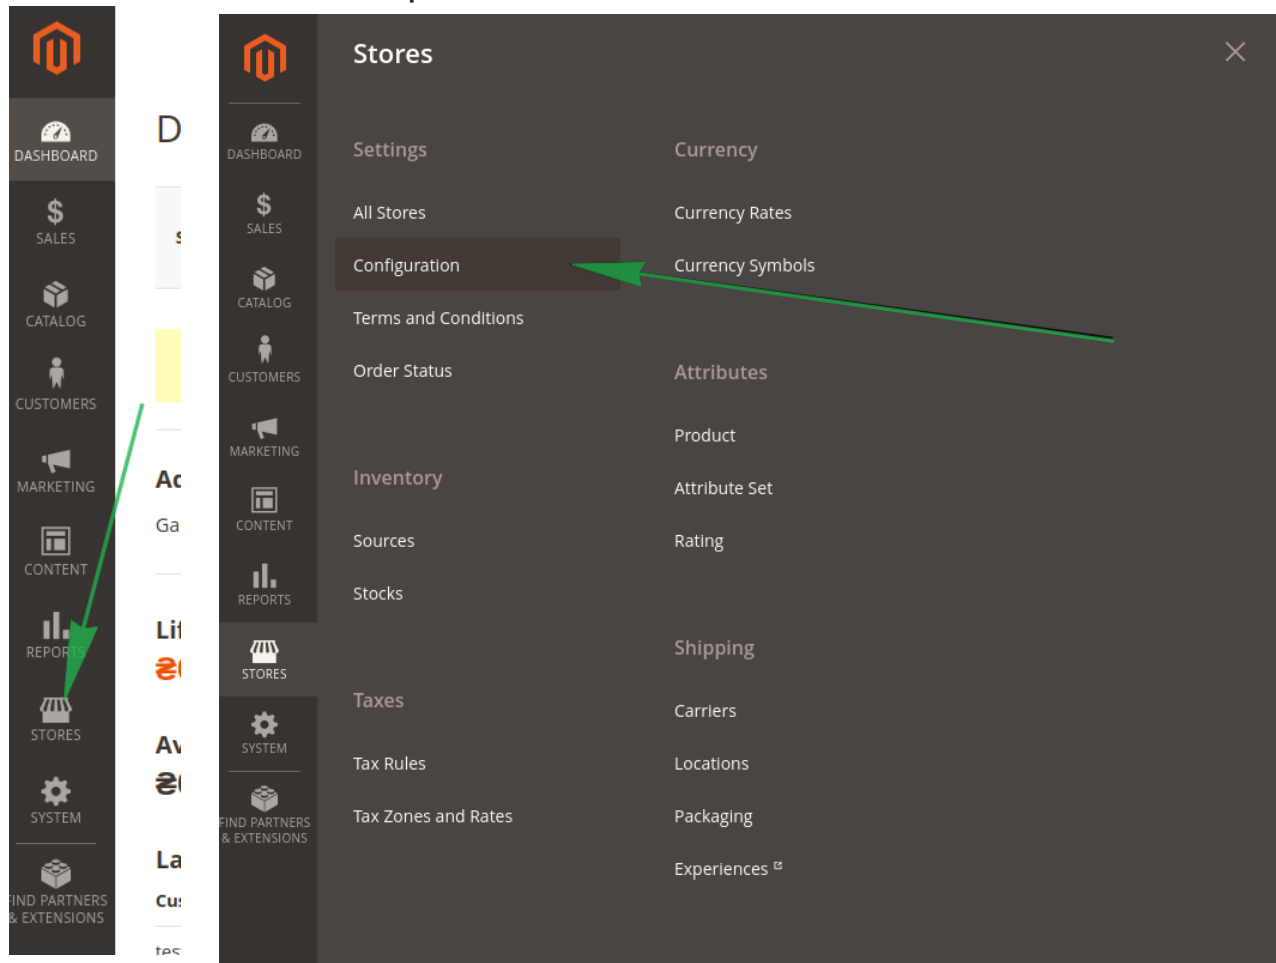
DASHBOARD
SALES
CATALOG
CUSTOMERS
MARKETING
CONTENT
REPORTS
STORES
SYSTEM
FIND PARTNERS & EXTENSIONS

D
S
Ac
Ga
Lif
₴(
Av
₴(
La
Cu
tes

DASHBOARD
SALES
CATALOG
CUSTOMERS
MARKETING
CONTENT
REPORTS
STORES
SYSTEM
FIND PARTNERS & EXTENSIONS

Stores

Settings
All Stores
Configuration
Terms and Conditions
Order Status

Inventory
Sources
Stocks

Taxes
Tax Rules
Tax Zones and Rates

Currency
Currency Rates
Currency Symbols

Attributes
Product
Attribute Set
Rating

Shipping
Carriers
Locations
Packaging
Experiences